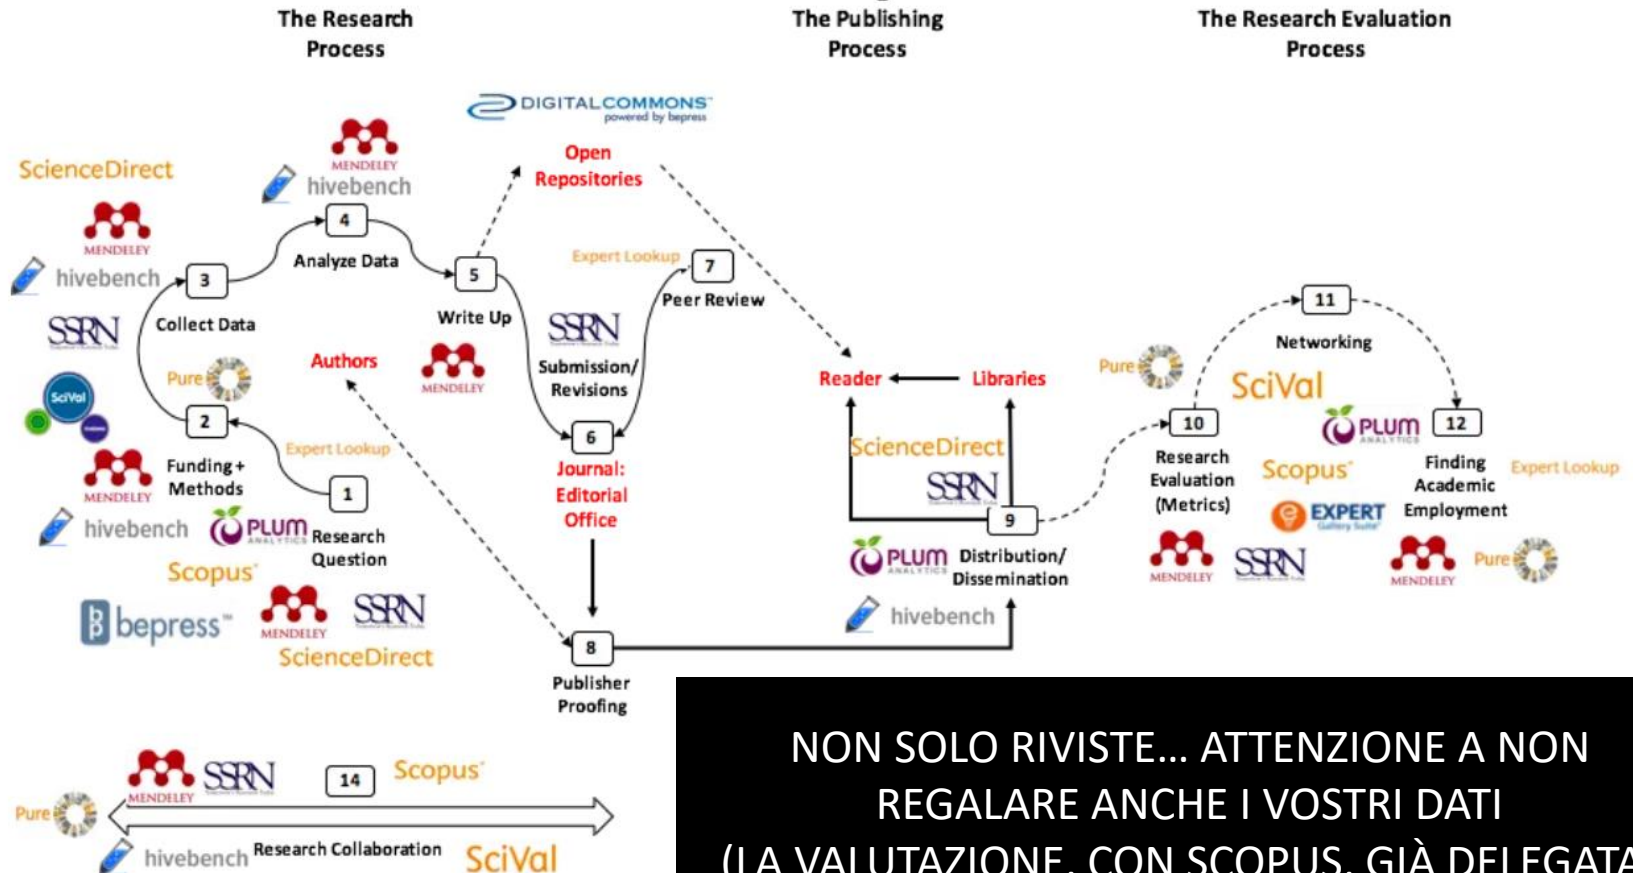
The Research Process

The Publishing Process

The Research Evaluation Process

DIGITALCOMMONS powered by bepress

Open Repositories

ScienceDirect

MENDELEY

hivebench

4

Analyze Data

5

Write Up

3

Collect Data

SSRN

Authors

Pure

2

Funding + Methods

Expert Lookup

1

Research Question

PLUM

Scopus

bepress

ScienceDirect

7

Peer Review

Expert Lookup

Submission/ Revisions

6

Journal: Editorial Office

8

Publisher Proofing

Reader

Libraries

9

Distribution/ Dissemination

11

Networking

SciVal

10

Research Evaluation (Metrics)

12

Finding Academic Employment

Expert Lookup

EXPERT

14

Research Collaboration

NON SOLO RIVISTE… ATTENZIONE A NON REGALARE ANCHE I VOSTRI DATI

(LA VALUTAZIONE, CON SCOPUS, GIÀ DELEGATA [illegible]